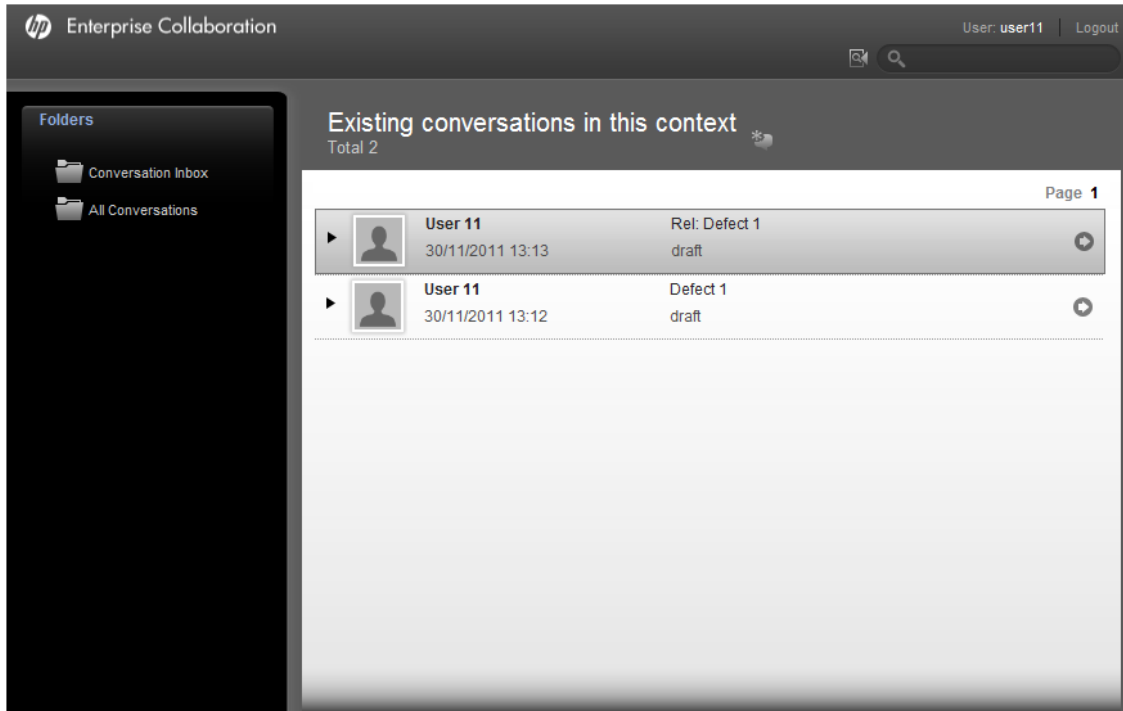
hp Enterprise Collaboration

User: user11 | Logout

Folders

Conversation Inbox

All Conversations

Existing conversations in this context
Total 2

Page 1

User 11
30/11/2011 13:13

Rel: Defect 1
draft

User 11
30/11/2011 13:12

Defect 1
draft